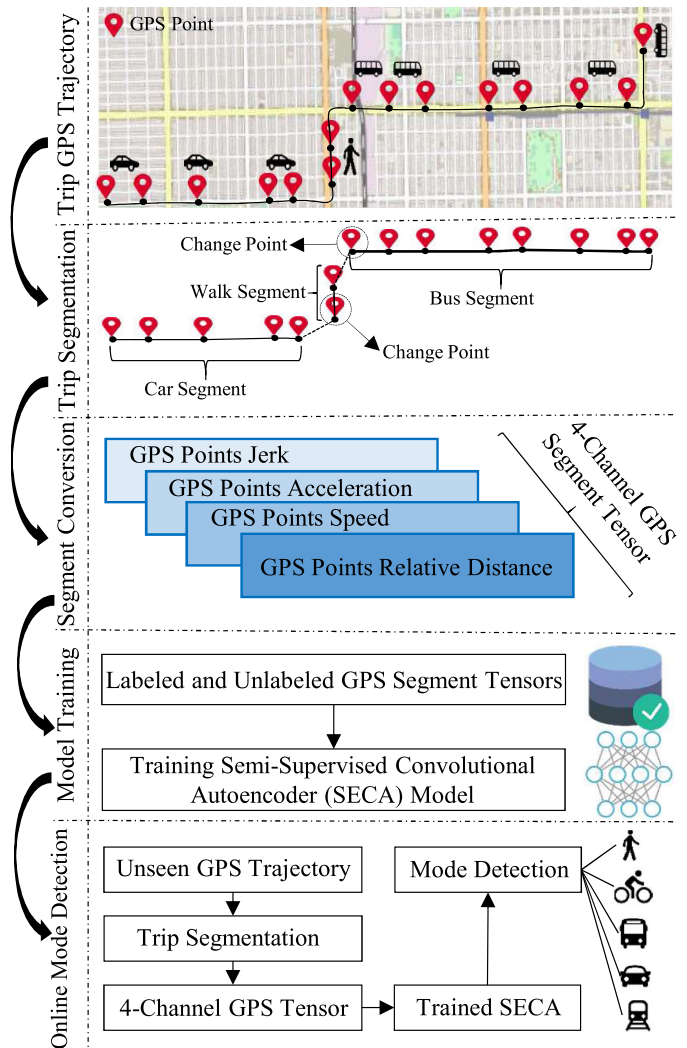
Trip GPS Trajectory

GPS Point

Trip Segmentation

Change Point

Walk Segment

Bus Segment

Change Point

Car Segment

Segment Conversion

GPS Points Jerk

GPS Points Acceleration

GPS Points Speed

GPS Points Relative Distance

4-Channel GPS Segment Tensor

Model Training

Labeled and Unlabeled GPS Segment Tensors

Training Semi-Supervised Convolutional Autoencoder (SECA) Model

Online Mode Detection

Unseen GPS Trajectory

Trip Segmentation

4-Channel GPS Tensor

Mode Detection

Trained SECA